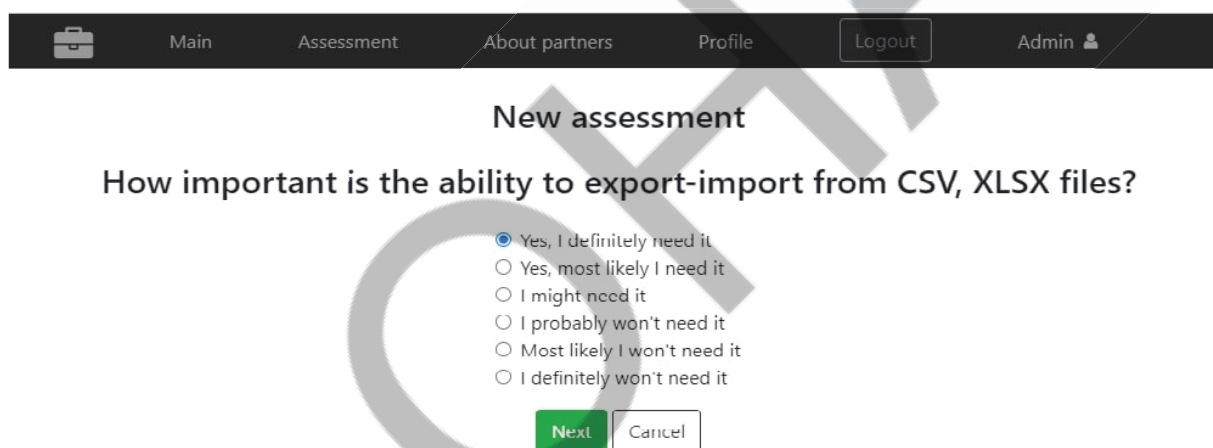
Main Assessment About partners Profile Logout Admin

New assessment

How important is the ability to export-import from CSV, XLSX files?

Yes, I definitely need it
Yes, most likely I need it
I might need it
I probably won't need it
Most likely I won't need it
I definitely won't need it

Next Cancel